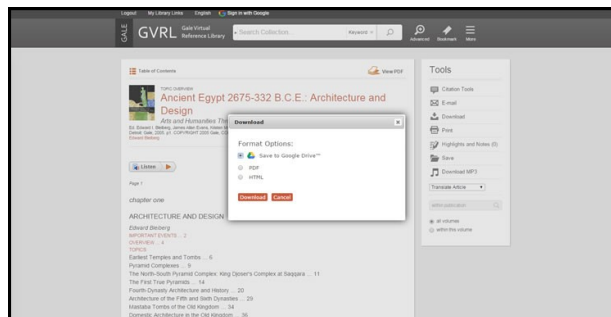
Logout My Library Links English Sign in with Google

GALE GVRL Gale Virtual Reference Library

Search Collection Keyword

Advanced Bookmark More

Table of Contents

View PDF

TOPIC OVERVIEW

Ancient Egypt 2675-332 B.C.E.: Architecture and Design

Arts and Humanities Thr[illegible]

Ed. Edward I. Bleiberg, James Allan Evans, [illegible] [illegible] Detroit: Gale, 2005. p1. COPYRIGHT 2005 Gale, C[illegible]

Edward Bleiberg

Listen

Page 1

chapter one

ARCHITECTURE AND DESIGN

Edward Bleiberg

IMPORTANT EVENTS ... 2

OVERVIEW ... 4

TOPICS

Earliest Temples and Tombs ... 6

Pyramid Complexes ... 9

The North-South Pyramid Complex: King Djoser's Complex at Saqqara ... 11

The First True Pyramids ... 14

Fourth Dynasty Architecture and History ... 20

Architecture of the Fifth and Sixth Dynasties ... 29

Mastaba Tombs of the Old Kingdom ... 34

Domestic Architecture in the Old Kingdom ... 36

Download

Format Options:

Save to Google Drive™

PDF

HTML

Download Cancel

Tools

Citation Tools

E-mail

Download

Print

Highlights and Notes (0)

Save

Download MP3

Translate Article

within publication

all volumes

within this volume